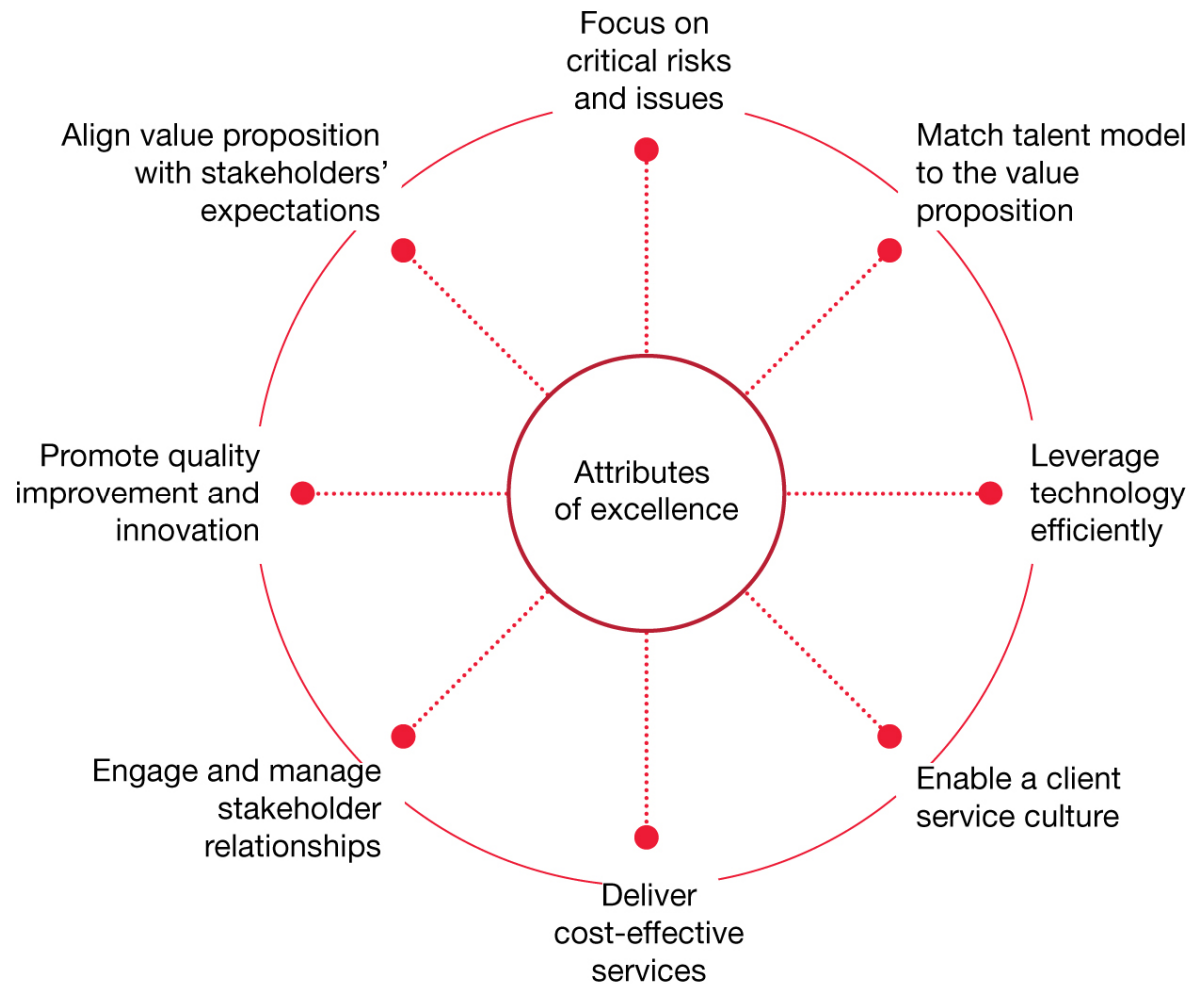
Attributes of excellence

Focus on critical risks and issues

Match talent model to the value proposition

Leverage technology efficiently

Enable a client service culture

Deliver cost-effective services

Engage and manage stakeholder relationships

Promote quality improvement and innovation

Align value proposition with stakeholders' expectations